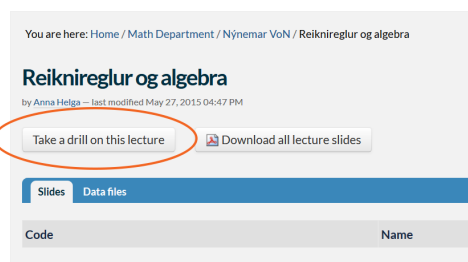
You are here: Home / Math Department / Nýnemar VoN / Reiknireglur og algebra

Reiknireglur og algebra

by Anna Helga — last modified May 27, 2015 04:47 PM

Take a drill on this lecture

Download all lecture slides

Slides Data files

| Code | Name |
|---|---|